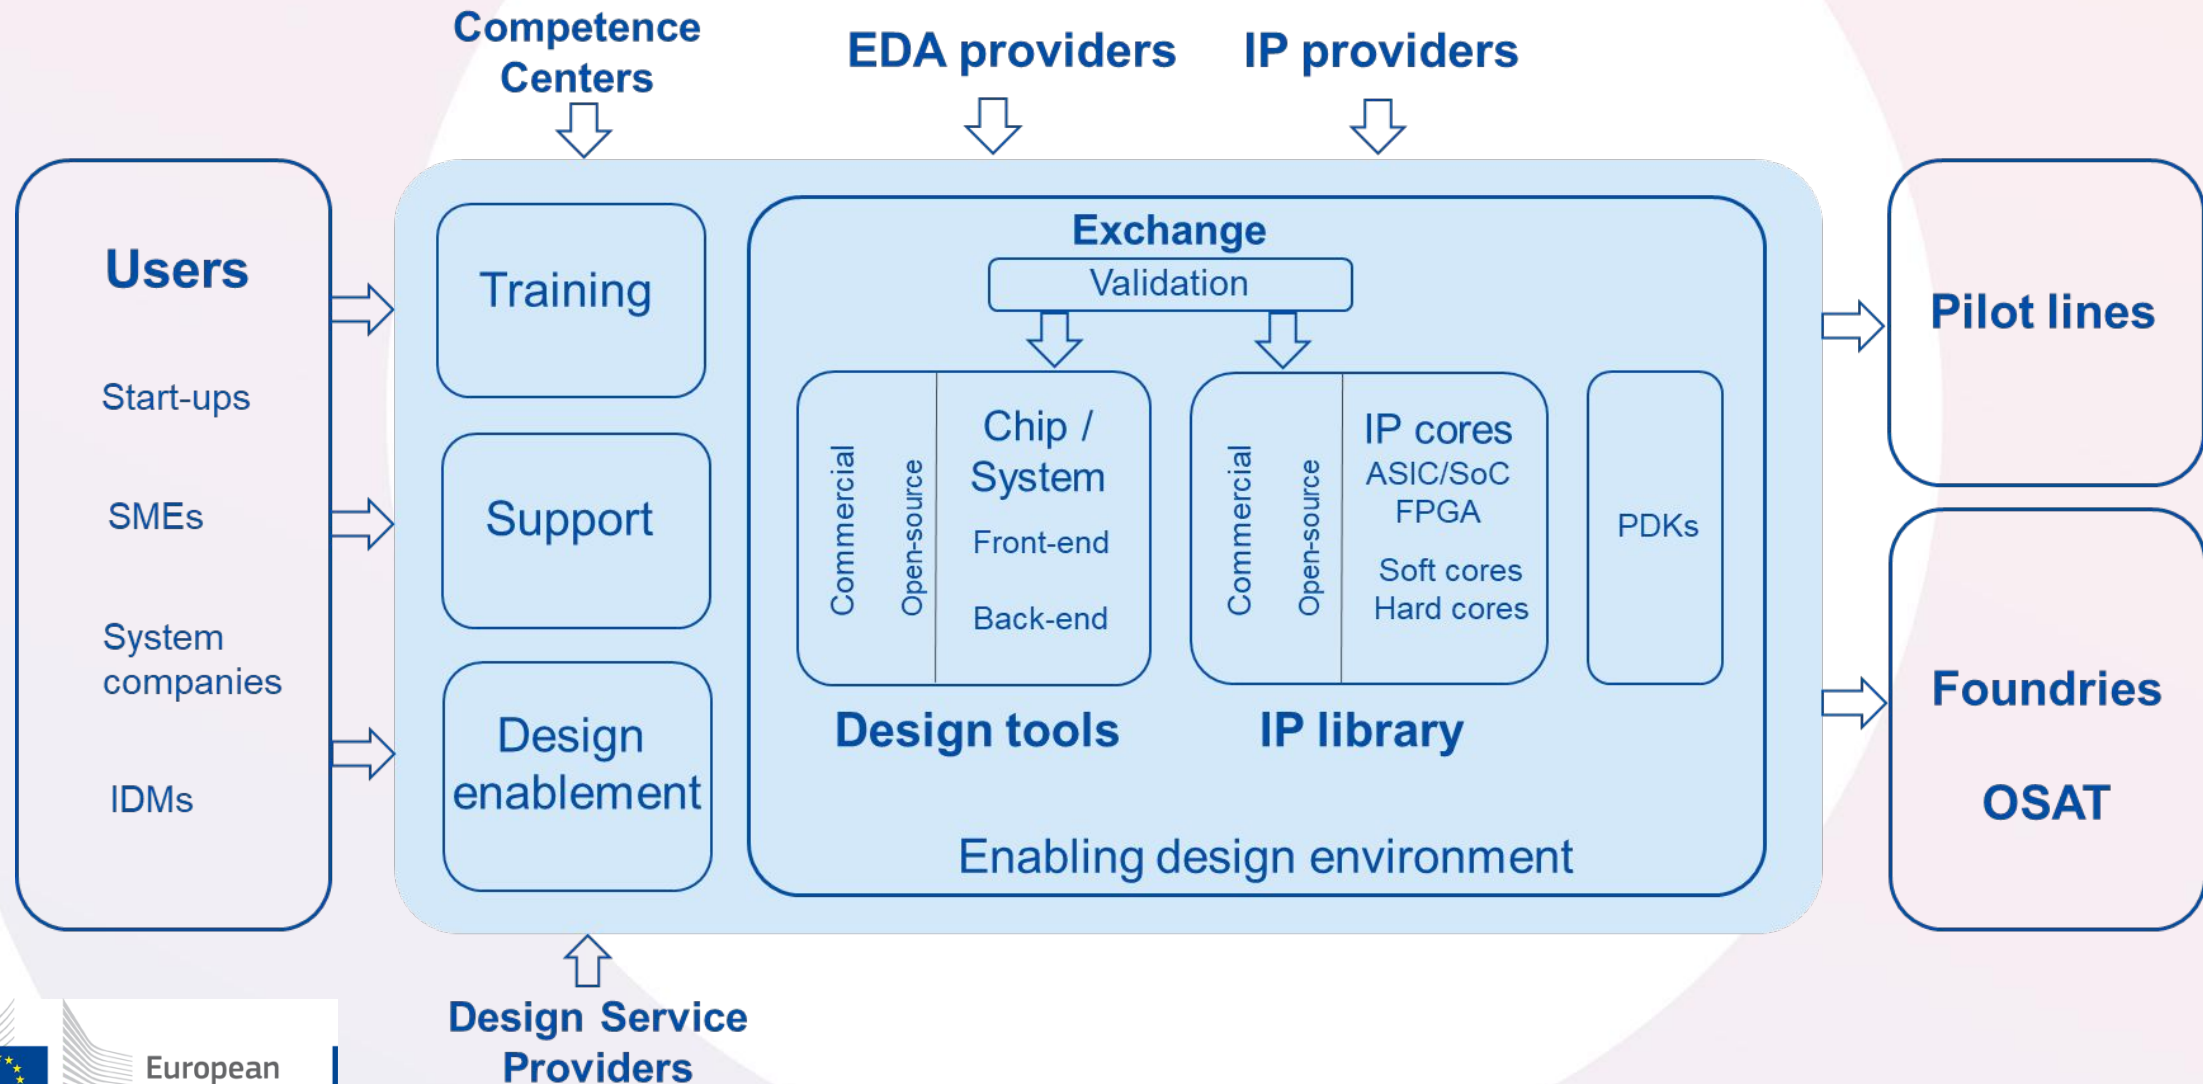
Competence Centers

EDA providers

IP providers

Users

Start-ups

SMEs

System companies

IDMs

Training

Support

Design enablement

Exchange

Validation

Commercial

Open-source

Chip / System

Front-end

Back-end

Commercial

Open-source

IP cores

ASIC/SoC

FPGA

Soft cores

Hard cores

PDKs

Design tools

IP library

Enabling design environment

Pilot lines

Foundries

OSAT

Design Service Providers

European